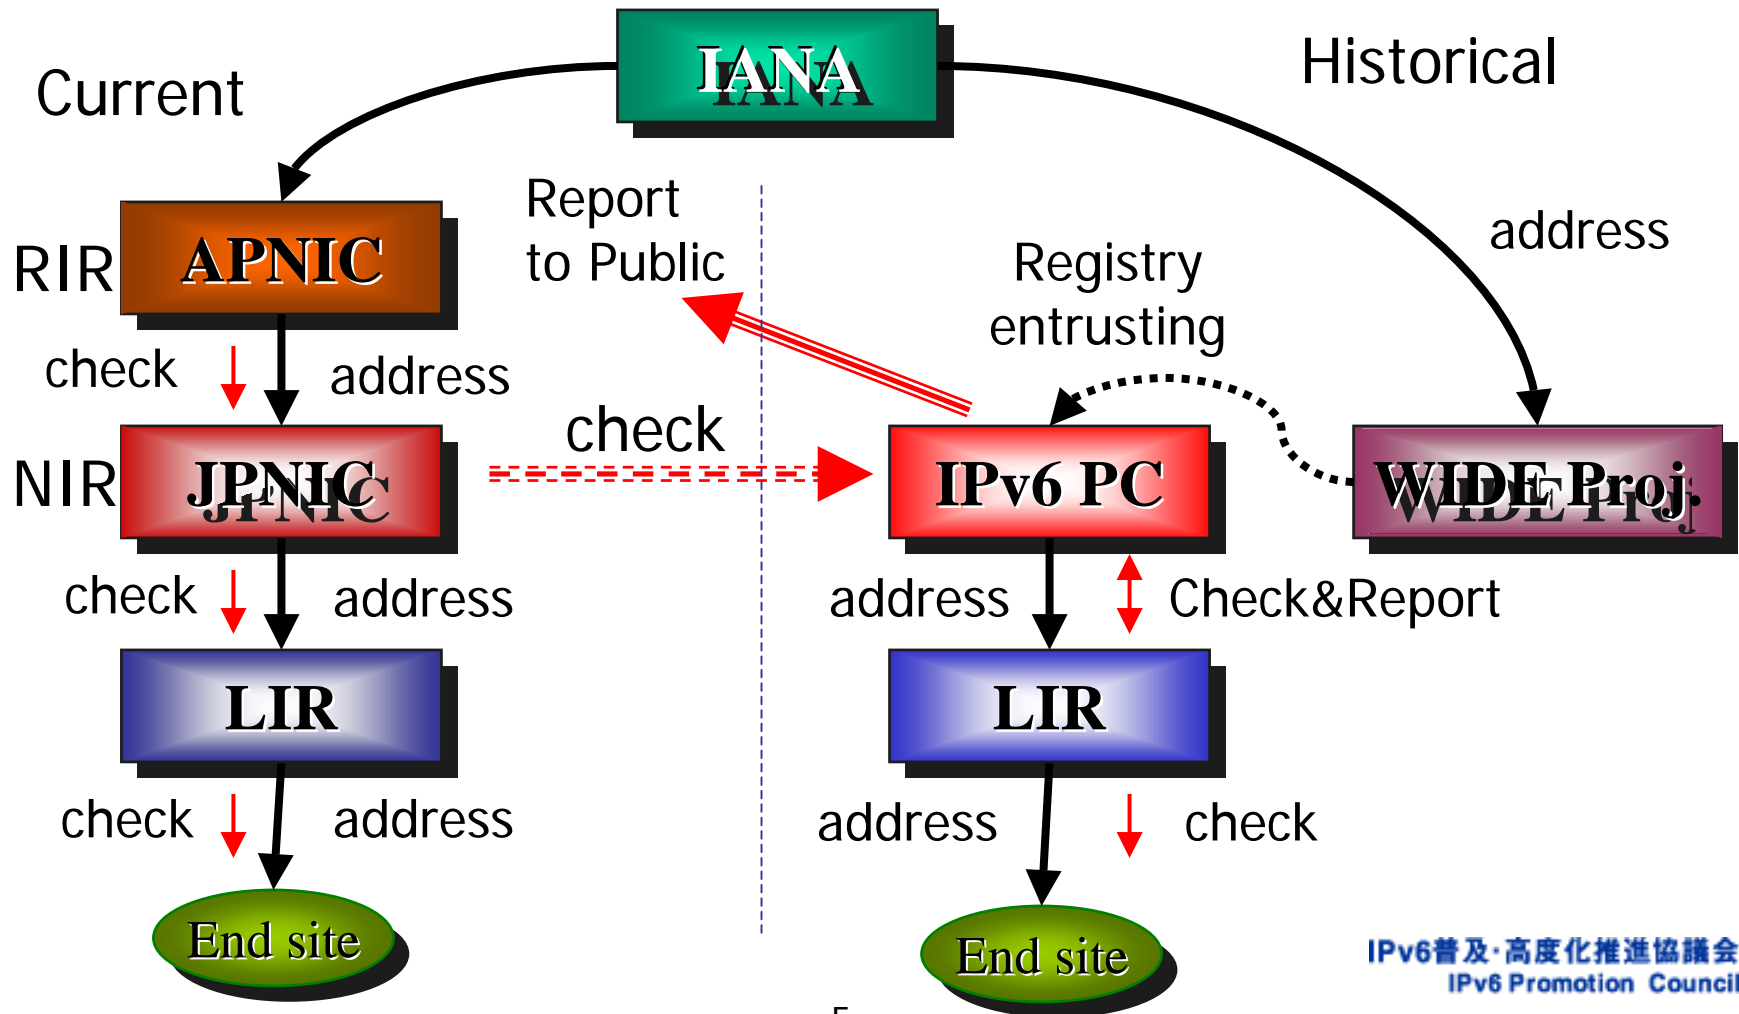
IANA

Current

Historical

RIR

APNIC

Report to Public

Registry entrusting

address

check

address

check

NIR

JPNIC

IPv6 PC

WIDE Proj.

check

address

address

Check&Report

LIR

LIR

check

address

address

check

End site

End site

IPv6普及·高度化推進協議会
IPv6 Promotion Council